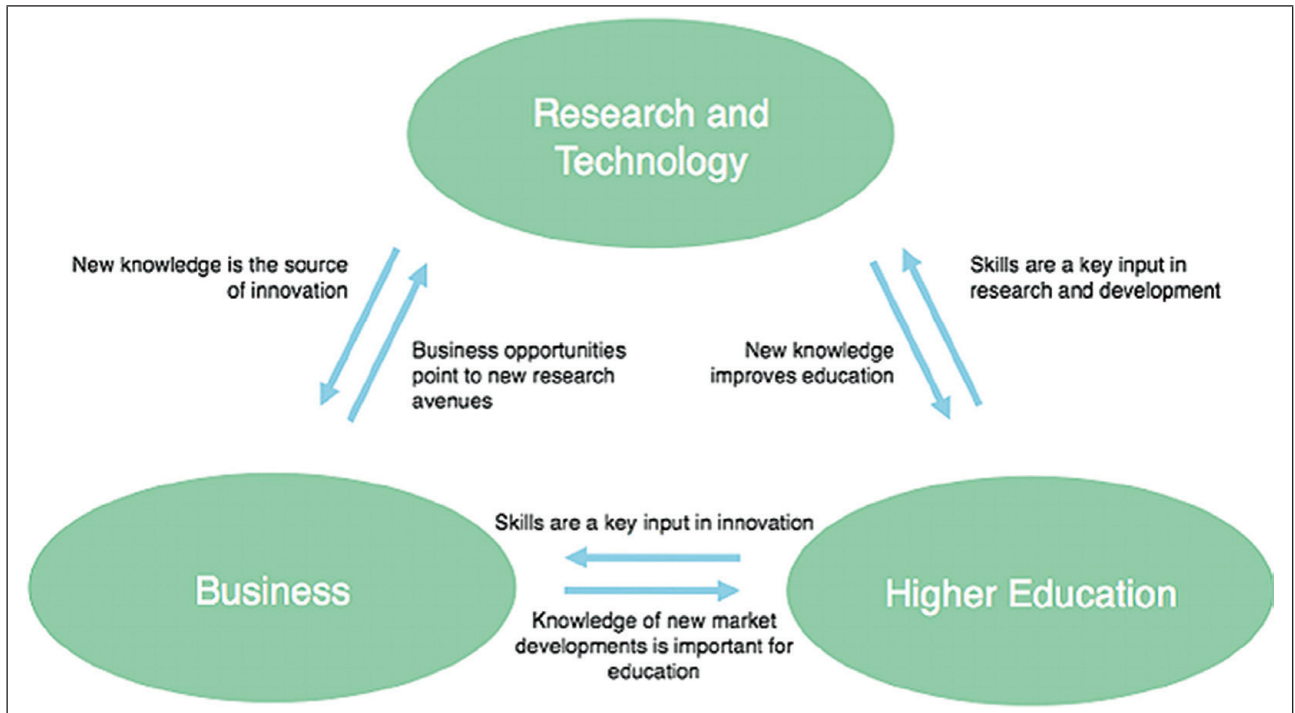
Research and Technology

New knowledge is the source of innovation

Business opportunities point to new research avenues

New knowledge improves education

Skills are a key input in research and development

Skills are a key input in innovation

Business

Higher Education

Knowledge of new market developments is important for education